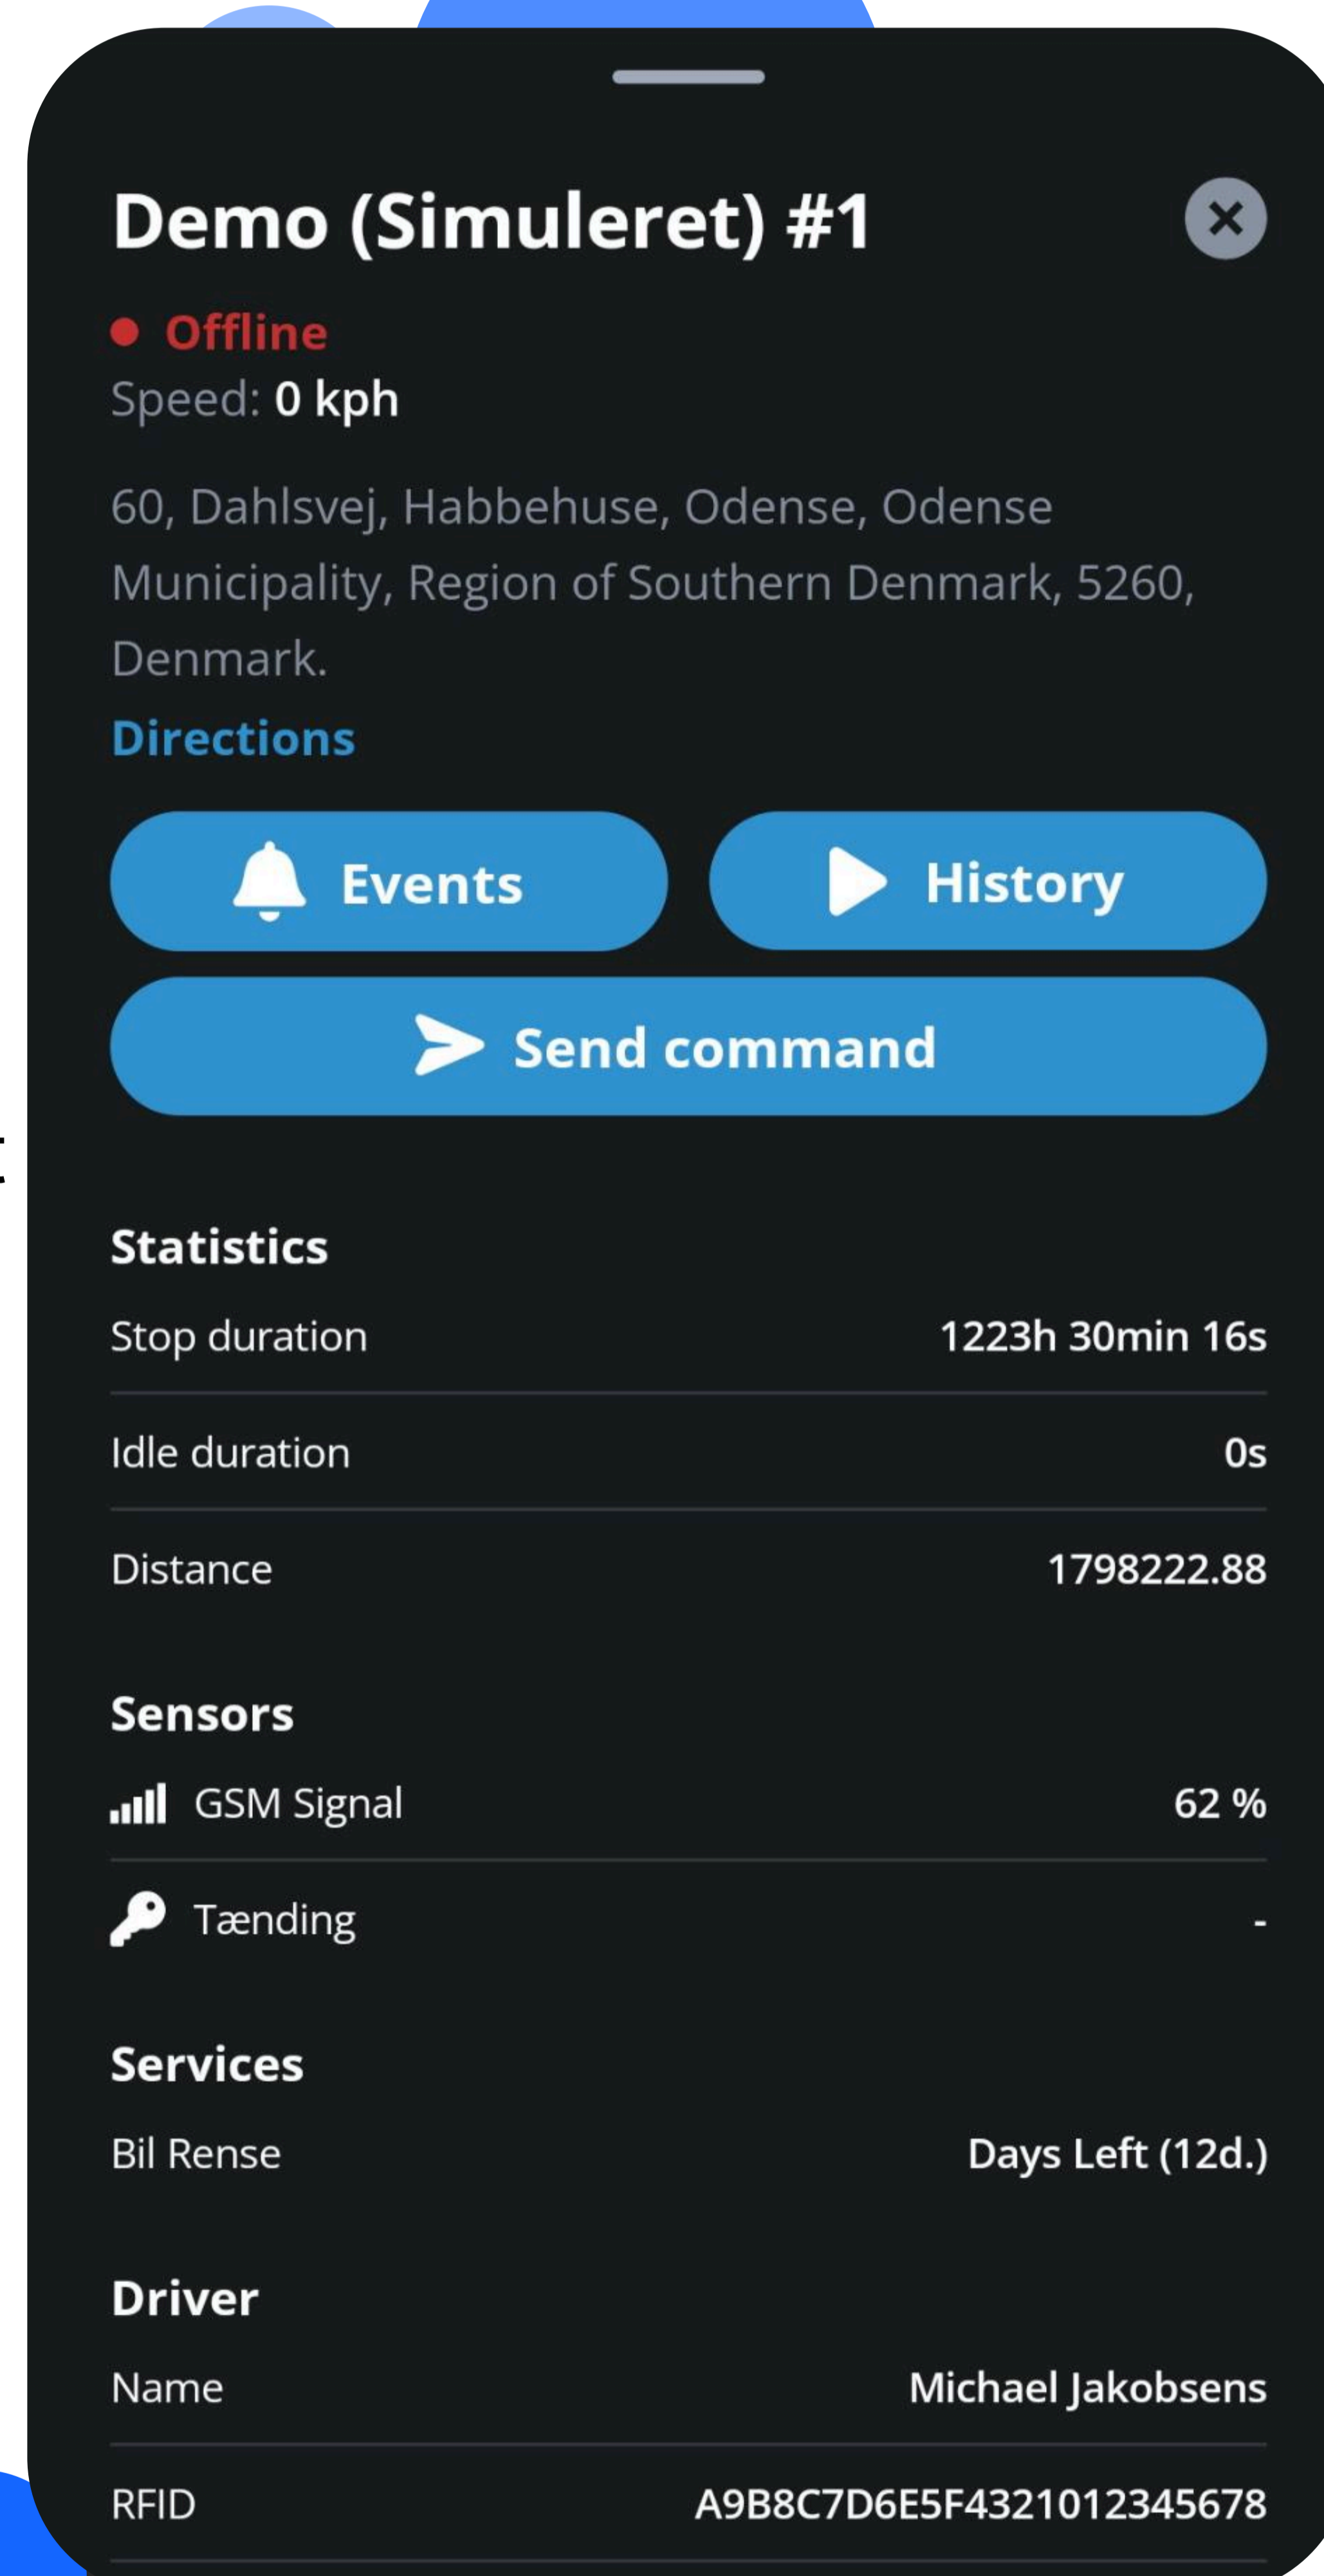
Demo (Simuleret) #1

Offline
Speed: 0 kph

60, Dahlsvej, Habbehuse, Odense, Odense Municipality, Region of Southern Denmark, 5260, Denmark.

Directions

Events
History
Send command

Statistics

| | |
|---|---|
| Stop duration | 1223h 30min 16s |
| Idle duration | 0s |
| Distance | 1798222.88 |

Sensors

| | |
|---|---|
| GSM Signal | 62 % |
| Tænding | - |

Services

| | |
|---|---|
| Bil Rense | Days Left (12d.) |

Driver

| | |
|---|---|
| Name | Michael Jakobsens |
| RFID | A9B8C7D6E5F4321012345678 |